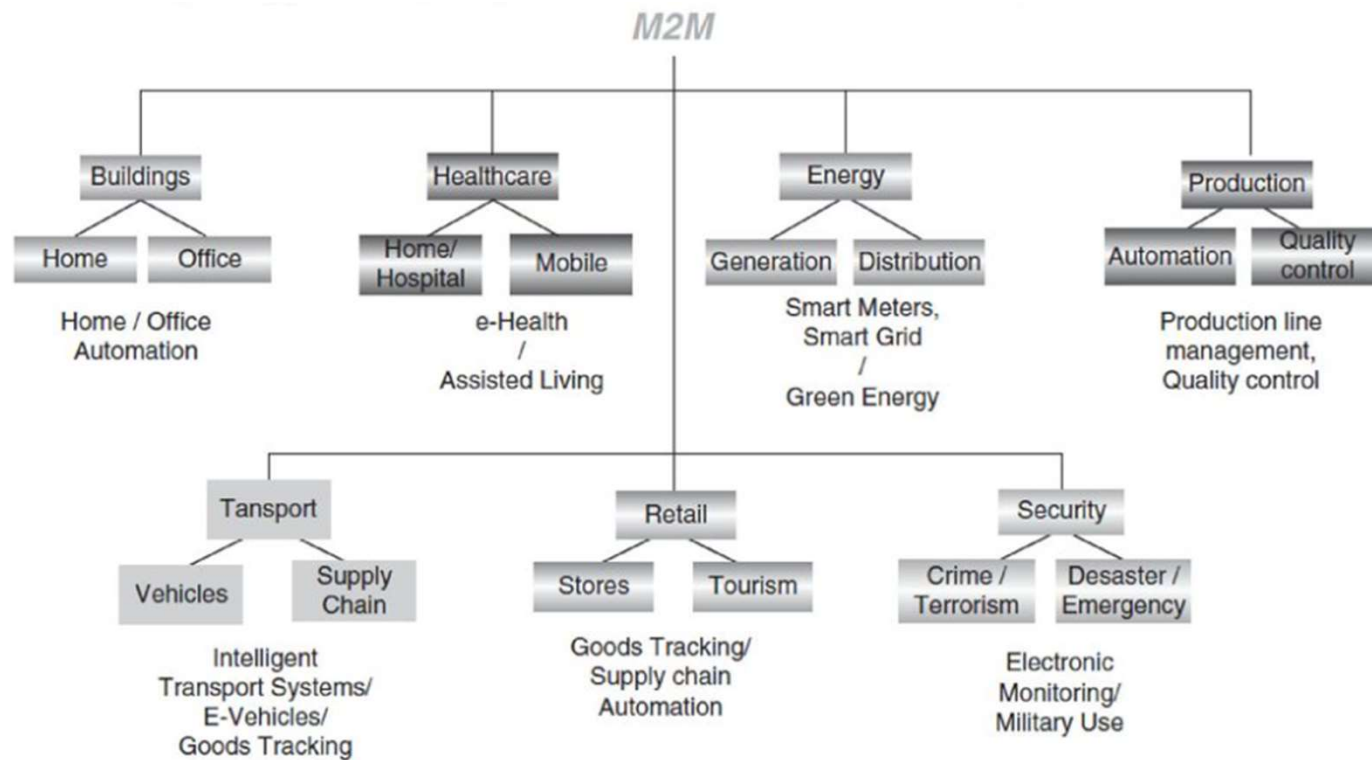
M2M

Buildings

Home

Office

Home / Office Automation

Healthcare

Home/ Hospital

Mobile

e-Health / Assisted Living

Energy

Generation

Distribution

Smart Meters, Smart Grid / Green Energy

Production

Automation

Quality control

Production line management, Quality control

Tansport

Vehicles

Supply Chain

Intelligent Transport Systems/ E-Vehicles/ Goods Tracking

Retail

Stores

Tourism

Goods Tracking/ Supply chain Automation

Security

Crime / Terrorism

Desaster / Emergency

Electronic Monitoring/ Military Use